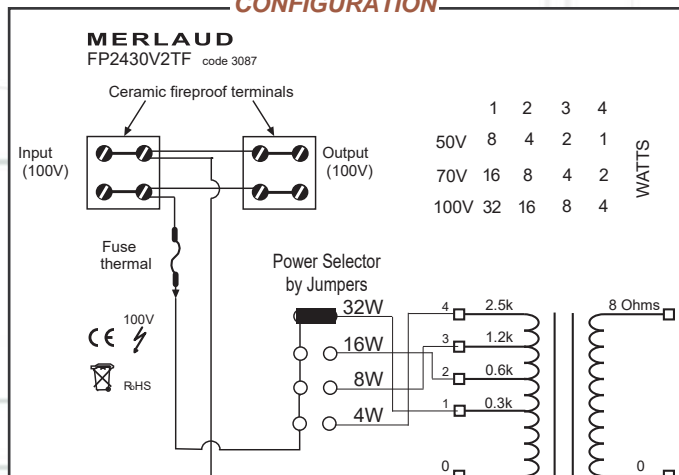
CONFIGURATION

MERLAUD
FP2430V2TF code 3087

Ceramic fireproof terminals

Input (100V)

Output (100V)

| | 1 | 2 | 3 | 4 |
|---|---|---|---|---|
| 50V | 8 | 4 | 2 | 1 |
| 70V | 16 | 8 | 4 | 2 |
| 100V | 32 | 16 | 8 | 4 |

WATTS

Fuse thermal

Power Selector by Jumpers

32W
16W
8W
4W

4 2.5k
3 1.2k
2 0.6k
1 0.3k
0

8 Ohms
0

CE 100V

RoHS